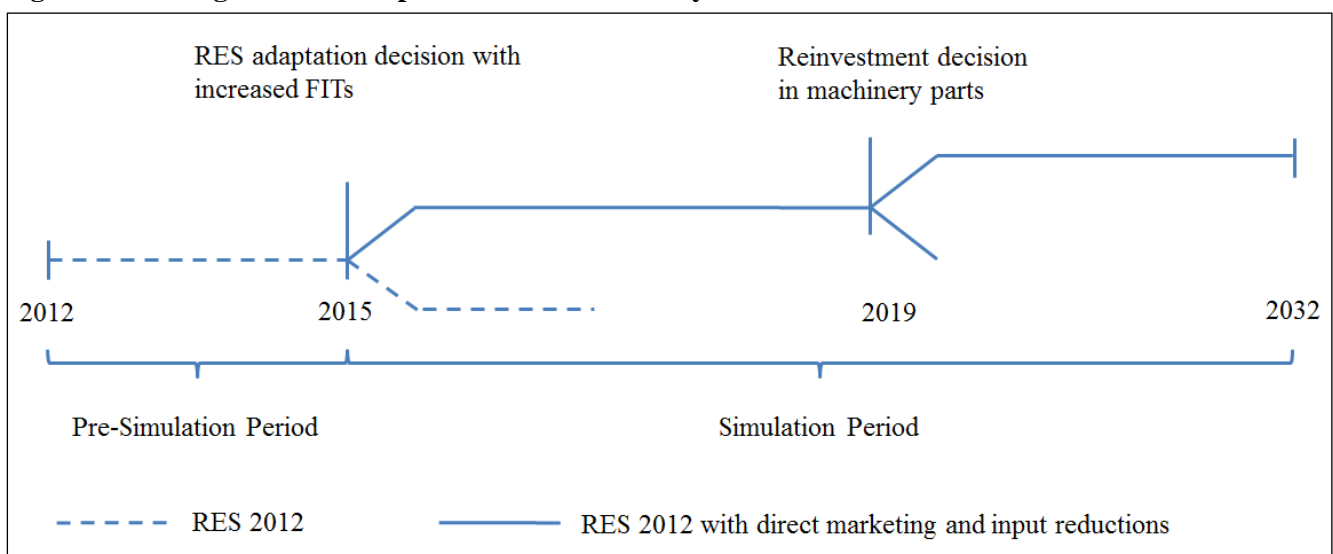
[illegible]

RES adaptation decision with increased FITs

Reinvestment decision in machinery parts

2012

2015

2019

2032

Pre-Simulation Period

Simulation Period

RES 2012

RES 2012 with direct marketing and input reductions